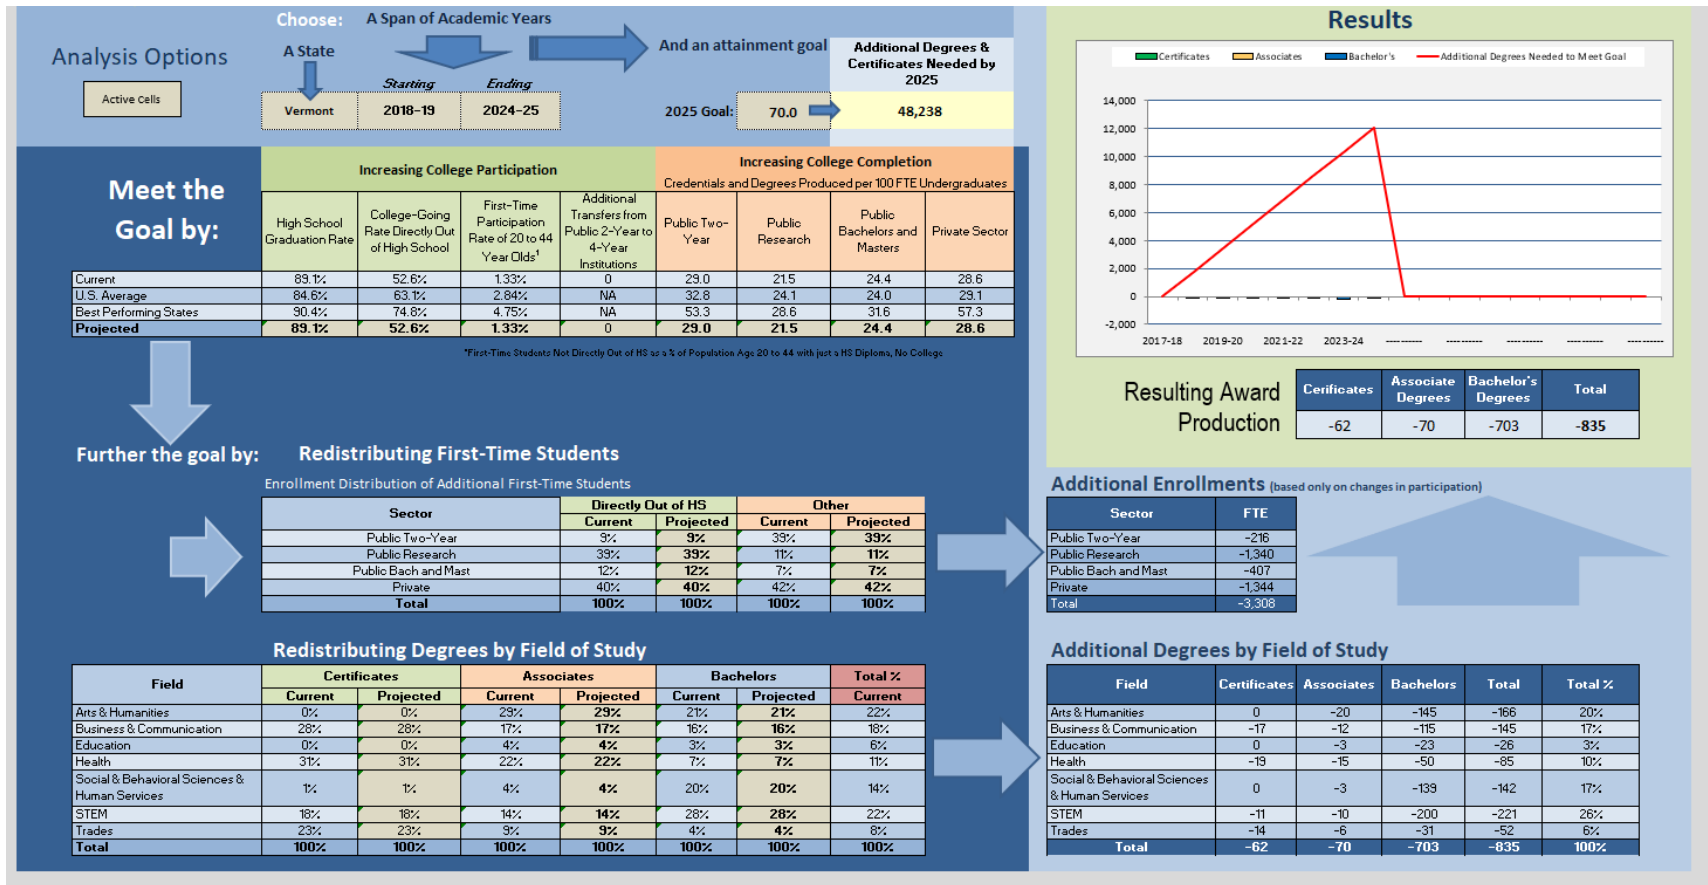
Analysis Options

Active Cells

Choose: A Span of Academic Years

A State

Starting Ending

Vermont 2018-19 2024-25

And an attainment goal

Additional Degrees & Certificates Needed by 2025

2025 Goal: 70.0 48,238

Results

Certificates Associates Bachelor's Additional Degrees Needed to Meet Goal

14,000
12,000
10,000
8,000
6,000
4,000
2,000
0
-2,000

2017-18 2019-20 2021-22 2023-24

Meet the Goal by:

| | Increasing College Participation | | | | Increasing College Completion Credentials and Degrees Produced per 100 FTE Undergraduates | | | |
|---|---|---|---|---|---|---|---|---|
| | High School Graduation Rate | College-Going Rate Directly Out of High School | First-Time Participation Rate of 20 to 44 Year Olds$^1$ | Additional Transfers from Public 2-Year to 4-Year Institutions | Public Two-Year | Public Research | Public Bachelors and Masters | Private Sector |
| Current | 89.1% | 52.6% | 1.33% | 0 | 29.0 | 21.5 | 24.4 | 28.6 |
| U.S. Average | 84.6% | 63.1% | 2.84% | NA | 32.8 | 24.1 | 24.0 | 29.1 |
| Best Performing States | 90.4% | 74.8% | 4.75% | NA | 53.3 | 28.6 | 31.6 | 57.3 |
| Projected | 89.1% | 52.6% | 1.33% | 0 | 29.0 | 21.5 | 24.4 | 28.6 |

$^1$First-Time Students Not Directly Out of HS as a % of Population Age 20 to 44 with just a HS Diploma, No College

Resulting Award Production

| Cerificates | Associate Degrees | Bachelor's Degrees | Total |
|---|---|---|---|
| -62 | -70 | -703 | -835 |

Further the goal by: Redistributing First-Time Students

Enrollment Distribution of Additional First-Time Students

| Sector | Directly Out of HS Current | Directly Out of HS Projected | Other Current | Other Projected |
|---|---|---|---|---|
| Public Two-Year | 9% | 9% | 39% | 39% |
| Public Research | 39% | 39% | 11% | 11% |
| Public Bach and Mast | 12% | 12% | 7% | 7% |
| Private | 40% | 40% | 42% | 42% |
| Total | 100% | 100% | 100% | 100% |

Additional Enrollments (based only on changes in participation)

| Sector | FTE |
|---|---|
| Public Two-Year | -216 |
| Public Research | -1,340 |
| Public Bach and Mast | -407 |
| Private | -1,344 |
| Total | -3,308 |

Redistributing Degrees by Field of Study

| Field | Certificates Current | Certificates Projected | Associates Current | Associates Projected | Bachelors Current | Bachelors Projected | Total % Current |
|---|---|---|---|---|---|---|---|
| Arts & Humanities | 0% | 0% | 29% | 29% | 21% | 21% | 22% |
| Business & Communication | 28% | 28% | 17% | 17% | 16% | 16% | 18% |
| Education | 0% | 0% | 4% | 4% | 3% | 3% | 6% |
| Health | 31% | 31% | 22% | 22% | 7% | 7% | 11% |
| Social & Behavioral Sciences & Human Services | 1% | 1% | 4% | 4% | 20% | 20% | 14% |
| STEM | 18% | 18% | 14% | 14% | 28% | 28% | 22% |
| Trades | 23% | 23% | 9% | 9% | 4% | 4% | 8% |
| Total | 100% | 100% | 100% | 100% | 100% | 100% | 100% |

Additional Degrees by Field of Study

| Field | Certificates | Associates | Bachelors | Total | Total % |
|---|---|---|---|---|---|
| Arts & Humanities | 0 | -20 | -145 | -166 | 20% |
| Business & Communication | -17 | -12 | -115 | -145 | 17% |
| Education | 0 | -3 | -23 | -26 | 3% |
| Health | -19 | -15 | -50 | -85 | 10% |
| Social & Behavioral Sciences & Human Services | 0 | -3 | -139 | -142 | 17% |
| STEM | -11 | -10 | -200 | -221 | 26% |
| Trades | -14 | -6 | -31 | -52 | 6% |
| Total | -62 | -70 | -703 | -835 | 100% |